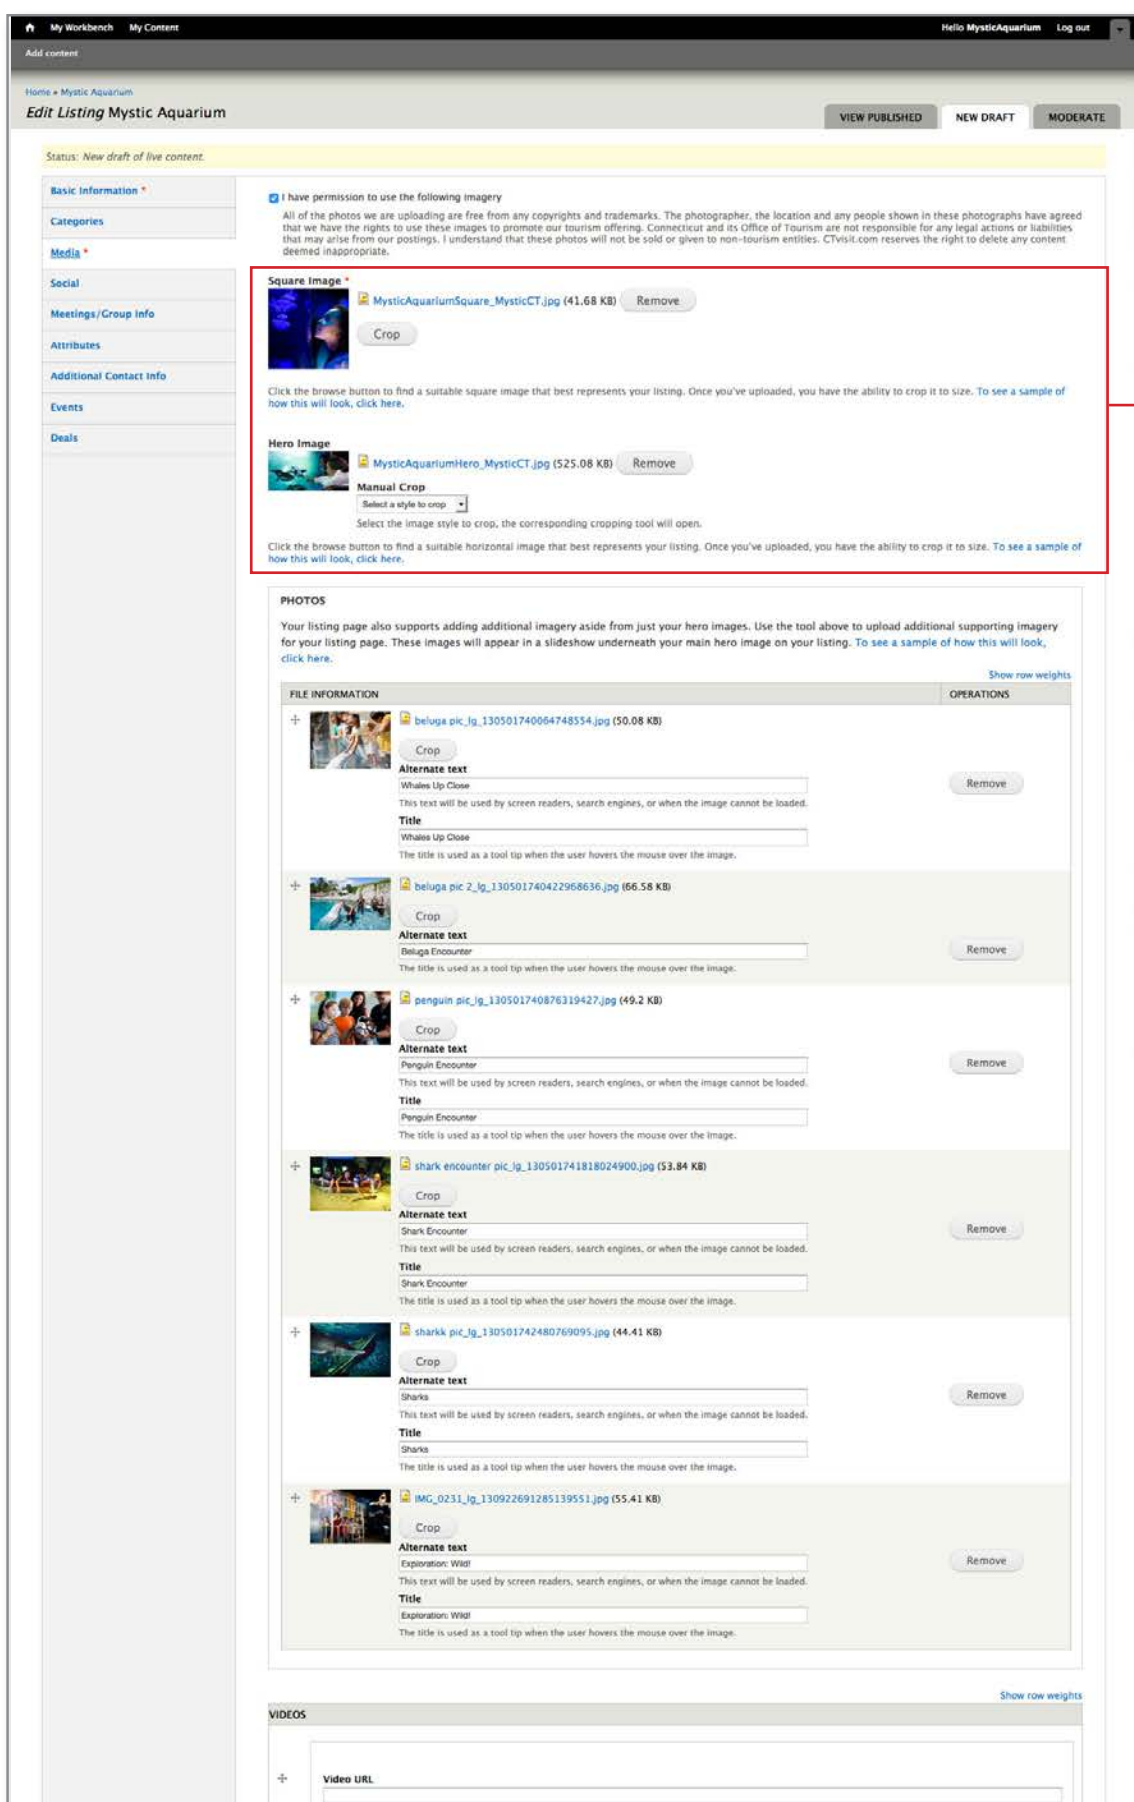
My Workbench My Content Hello MysticAquarium Log out

Add content

Home » Mystic Aquarium

*Edit Listing* Mystic Aquarium

VIEW PUBLISHED NEW DRAFT MODERATE

Status: *New draft of live content.*

Basic Information *
Categories
Media *
Social
Meetings/Group Info
Attributes
Additional Contact Info
Events
Deals

I have permission to use the following imagery

All of the photos we are uploading are free from any copyrights and trademarks. The photographer, the location and any people shown in these photographs have agreed that we have the rights to use these images to promote our tourism offering. Connecticut and its Office of Tourism are not responsible for any legal actions or liabilities that may arise from our postings. I understand that these photos will not be sold or given to non-tourism entities. CTvisit.com reserves the right to delete any content deemed inappropriate.

Square Image *
MysticAquariumSquare_MysticCT.jpg (41.68 KB) Remove
Crop

Click the browse button to find a suitable square image that best represents your listing. Once you've uploaded, you have the ability to crop it to size. To see a sample of how this will look, click here.

Hero Image
MysticAquariumHero_MysticCT.jpg (525.08 KB) Remove
Manual Crop
Select a style to crop
Select the image style to crop, the corresponding cropping tool will open.

Click the browse button to find a suitable horizontal image that best represents your listing. Once you've uploaded, you have the ability to crop it to size. To see a sample of how this will look, click here.

PHOTOS

Your listing page also supports adding additional imagery aside from just your hero images. Use the tool above to upload additional supporting imagery for your listing page. These images will appear in a slideshow underneath your main hero image on your listing. To see a sample of how this will look, click here.

Show row weights

| FILE INFORMATION | OPERATIONS |
|---|---|
| beluga pic_lg_130501740064748554.jpg (50.08 KB) Crop Alternate text: Whales Up Close. This text will be used by screen readers, search engines, or when the image cannot be loaded. Title: Whales Up Close. The title is used as a tool tip when the user hovers the mouse over the image. | Remove |
| beluga pic 2_lg_130501740422968636.jpg (66.58 KB) Crop Alternate text: Beluga Encounter. The title is used as a tool tip when the user hovers the mouse over the image. | Remove |
| penguin pic_lg_130501740876319427.jpg (49.2 KB) Crop Alternate text: Penguin Encounter. This text will be used by screen readers, search engines, or when the image cannot be loaded. Title: Penguin Encounter. The title is used as a tool tip when the user hovers the mouse over the image. | Remove |
| shark encounter pic_lg_130501741818024900.jpg (53.84 KB) Crop Alternate text: Shark Encounter. This text will be used by screen readers, search engines, or when the image cannot be loaded. Title: Shark Encounter. The title is used as a tool tip when the user hovers the mouse over the image. | Remove |
| sharkk pic_lg_130501742480769095.jpg (44.41 KB) Crop Alternate text: Sharks. This text will be used by screen readers, search engines, or when the image cannot be loaded. Title: Sharks. The title is used as a tool tip when the user hovers the mouse over the image. | Remove |
| IMG_0231_lg_130922691285139551.jpg (55.41 KB) Crop Alternate text: Exploration: Wild! This text will be used by screen readers, search engines, or when the image cannot be loaded. Title: Exploration: Wild! The title is used as a tool tip when the user hovers the mouse over the image. | Remove |

Show row weights

VIDEOS

Video URL